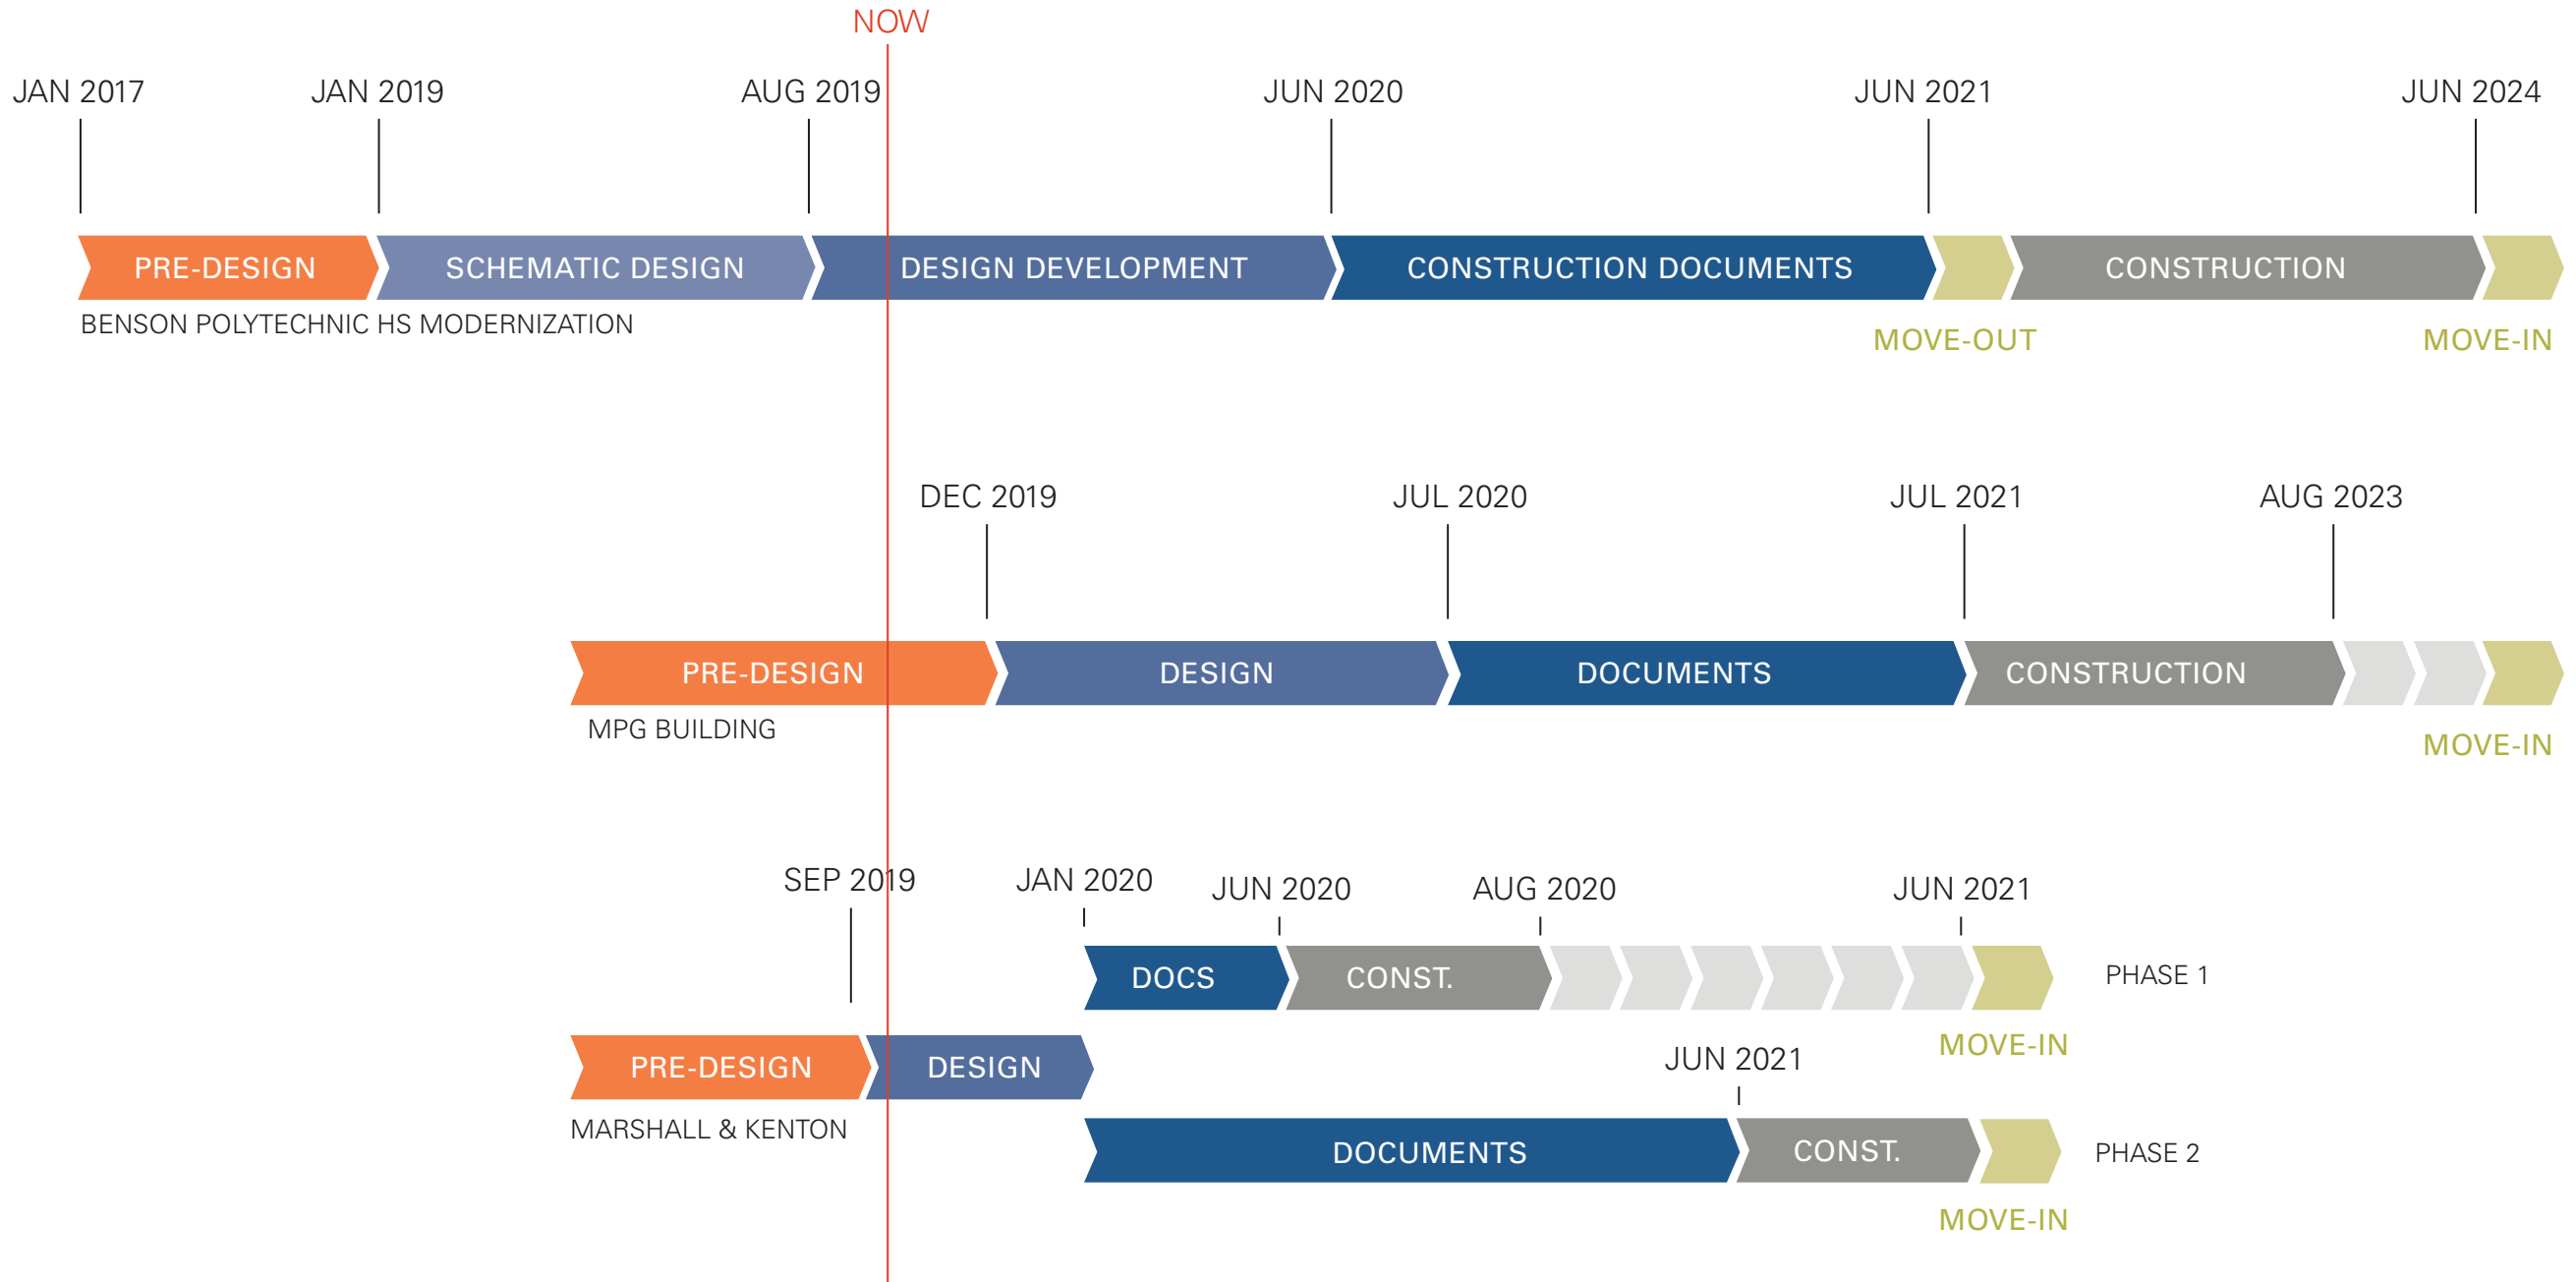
NOW

JAN 2017
JAN 2019
AUG 2019
JUN 2020
JUN 2021
JUN 2024

PRE-DESIGN
SCHEMATIC DESIGN
DESIGN DEVELOPMENT
CONSTRUCTION DOCUMENTS
CONSTRUCTION

BENSON POLYTECHNIC HS MODERNIZATION
MOVE-OUT
MOVE-IN

DEC 2019
JUL 2020
JUL 2021
AUG 2023

PRE-DESIGN
DESIGN
DOCUMENTS
CONSTRUCTION

MPG BUILDING
MOVE-IN

SEP 2019
JAN 2020
JUN 2020
AUG 2020
JUN 2021

DOCS
CONST.
PHASE 1
MOVE-IN

PRE-DESIGN
DESIGN
JUN 2021

MARSHALL & KENTON
DOCUMENTS
CONST.
PHASE 2
MOVE-IN